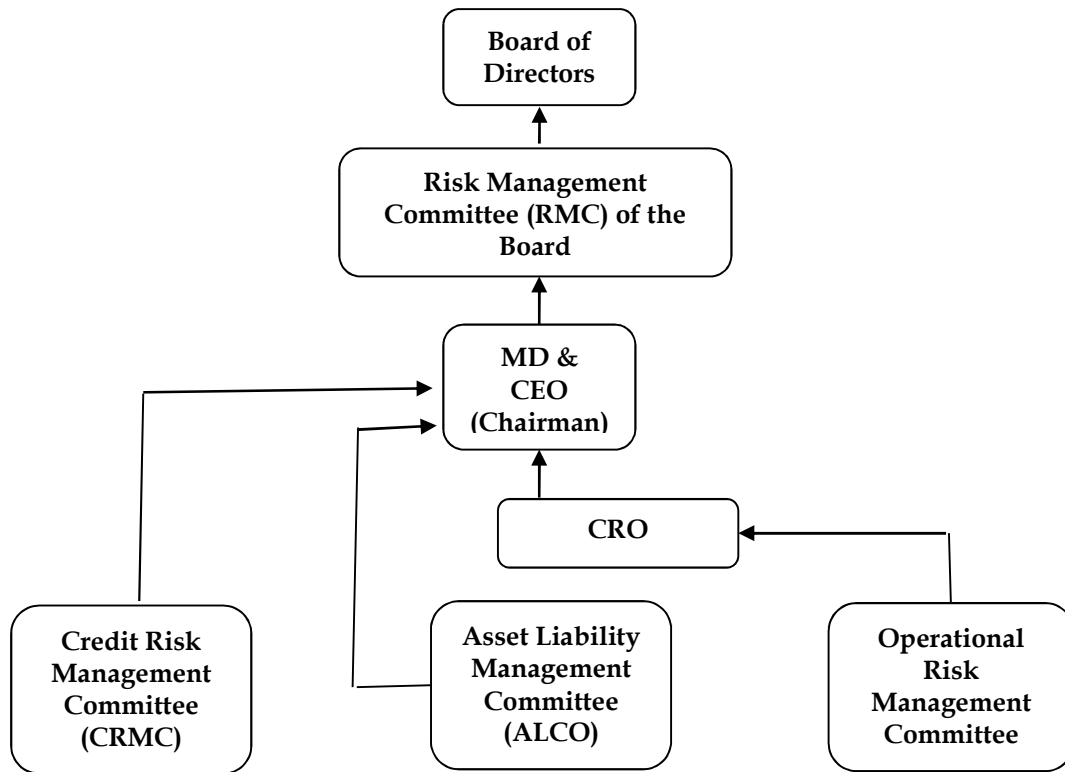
Board of Directors

Risk Management Committee (RMC) of the Board

MD & CEO (Chairman)

CRO

Credit Risk Management Committee (CRMC)

Asset Liability Management Committee (ALCO)

Operational Risk Management Committee